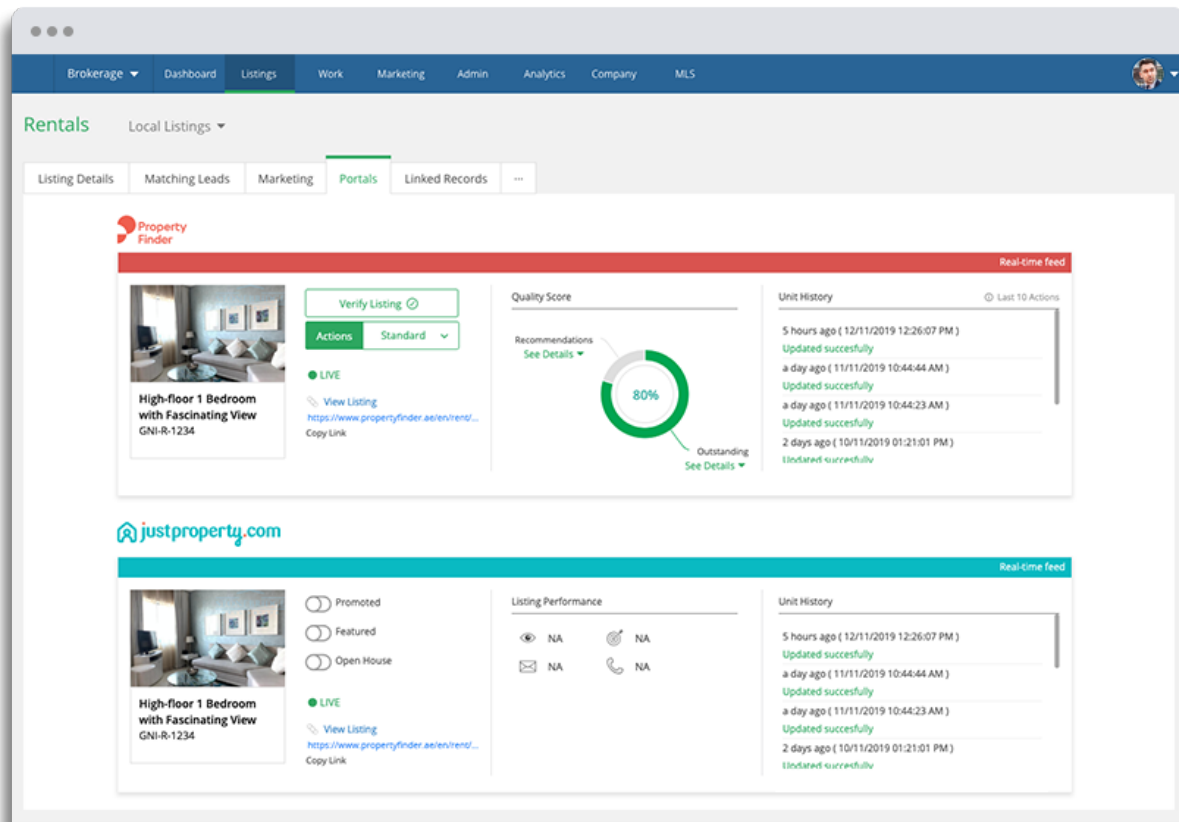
Brokerage Dashboard Listings Work Marketing Admin Analytics Company MLS

Rentals Local Listings

Listing Details | Matching Leads | Marketing | Portals | Linked Records | ...

Property Finder

Real-time feed

High-floor 1 Bedroom with Fascinating View
GNI-R-1234

Verify Listing

Actions Standard

LIVE

View Listing
https://www.propertyfinder.ae/en/rent/...
Copy Link

Quality Score

Recommendations
See Details

80%

Outstanding
See Details

Unit History
Last 10 Actions

5 hours ago ( 12/11/2019 12:26:07 PM )
Updated succesfully
a day ago ( 11/11/2019 10:44:44 AM )
Updated succesfully
a day ago ( 11/11/2019 10:44:23 AM )
Updated succesfully
2 days ago ( 10/11/2019 01:21:01 PM )
Updated succesfully

justproperty.com

Real-time feed

High-floor 1 Bedroom with Fascinating View
GNI-R-1234

Promoted
Featured
Open House

LIVE

View Listing
https://www.propertyfinder.ae/en/rent/...
Copy Link

Listing Performance

NA NA
NA NA

Unit History

5 hours ago ( 12/11/2019 12:26:07 PM )
Updated succesfully
a day ago ( 11/11/2019 10:44:44 AM )
Updated succesfully
a day ago ( 11/11/2019 10:44:23 AM )
Updated succesfully
2 days ago ( 10/11/2019 01:21:01 PM )
Updated succesfully